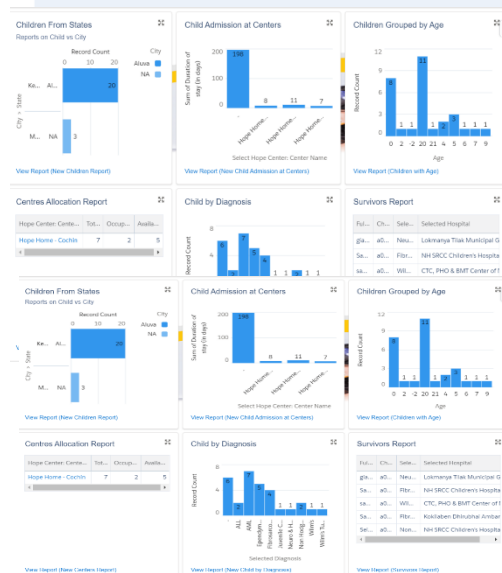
Children From States
Reports on Child vs City

Record Count
0 10 20
City
Aluva
NA
City > State
Ke... Al... 20
M... NA 3

View Report (New Children Report)

Child Admission at Centers

Sum of Duration of stay (in days)
196
8 11 7
Hope Home...
Hope Home...
Hope Home...
Select Hope Center: Center Name
View Report (New Child Admission at Centers)

Children Grouped by Age

Record Count
12
8
4
0
8
1 1
11
1 2
3
1 1
0 2 -2 20 21 4 5 6 7 9
Age
View Report (Children with Age)

Centres Allocation Report

| Hope Center: Cente... | Tot... | Occup... | Availa... |
|---|---|---|---|
| Hope Home - Cochin | 7 | 2 | 5 |

Child by Diagnosis

Record Count
8
4
7
5
4
1 1 1 1

Survivors Report

| Ful... | Ch... | Sele... | Selected Hospital |
|---|---|---|---|
| gla... | a0... | Neu... | Lokmanya Tilak Municipal G |
| Sa... | a0... | Fibr... | NH SRCC Children's Hospita |
| sa... | a0... | Wil... | CTC, PHO & BMT Center of I |

Children From States
Reports on Child vs City

Record Count
0 10 20
City
Aluva
NA
City > State
Ke... Al... 20
M... NA 3

View Report (New Children Report)

Child Admission at Centers

Sum of Duration of stay (in days)
196
8 11 7
Hope Home...
Hope Home...
Hope Home...
Select Hope Center: Center Name
View Report (New Child Admission at Centers)

Children Grouped by Age

Record Count
12
8
4
0
8
1 1
11
1 1 1 3 1 1
0 2 -2 20 21 4 5 6 7 9
Age
View Report (Children with Age)

Centres Allocation Report

| Hope Center: Cente... | Tot... | Occup... | Availa... |
|---|---|---|---|
| Hope Home - Cochin | 7 | 2 | 5 |

View Report (New Centers Report)

Child by Diagnosis

Record Count
8
4
0
7
5
4
1 1 1 1
ALL
AML
Ependym...
Fibrosarco...
Juvenile Ch...
Neuroblas...
Non Hodg...
Wilms
Wilms Tu...
Selected Diagnosis
View Report (New Child by Diagnosis)

Survivors Report

| Ful... | Ch... | Sele... | Selected Hospital |
|---|---|---|---|
| gla... | a0... | Neu... | Lokmanya Tilak Municipal G |
| Sa... | a0... | Fibr... | NH SRCC Children's Hospita |
| sa... | a0... | Wil... | CTC, PHO & BMT Center of I |
| Sa... | a0... | Neu... | Kokilaben Dhirubhai Ambani |
| Sel... | a0... | Neu... | NH SRCC Children's Hospita |

View Report (Survivors Report)